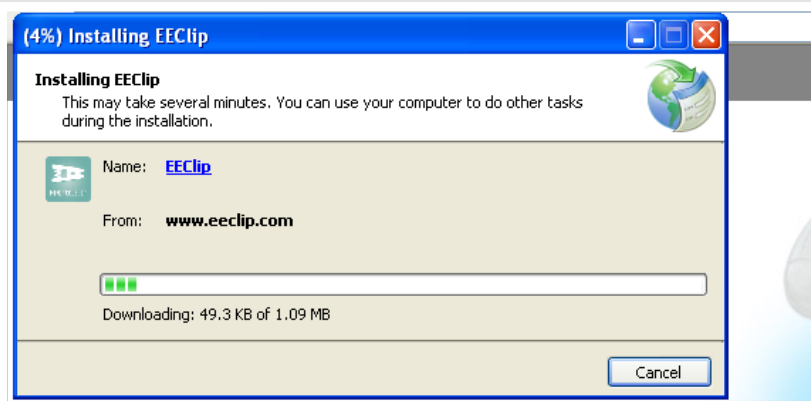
(4%) Installing EEClip

Installing EEClip
This may take several minutes. You can use your computer to do other tasks during the installation.

Name: EEClip

From: www.eeclip.com

Downloading: 49.3 KB of 1.09 MB

Cancel